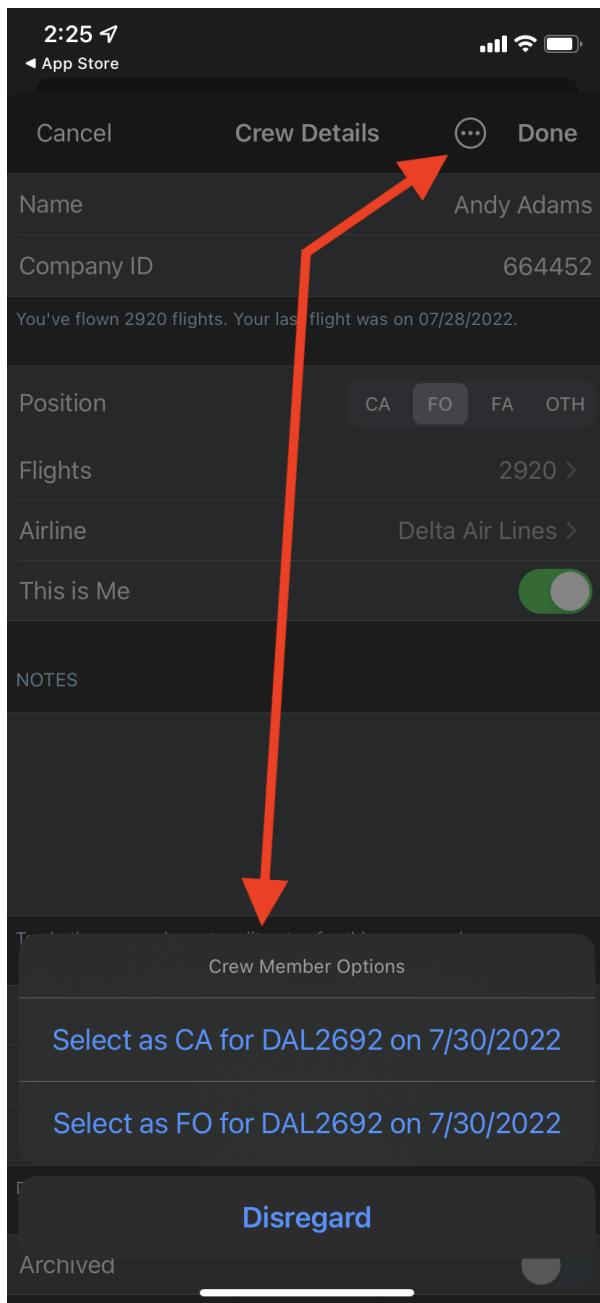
2:25
◀ App Store

Cancel
Crew Details
Done

Name
Andy Adams
Company ID
664452
You've flown 2920 flights. Your las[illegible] flight was on 07/28/2022.

Position
CA
FO
FA
OTH
Flights
2920 >
Airline
Delta Air Lines >
This is Me

NOTES

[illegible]

Crew Member Options
Select as CA for DAL2692 on 7/30/2022
Select as FO for DAL2692 on 7/30/2022

Disregard

Archived